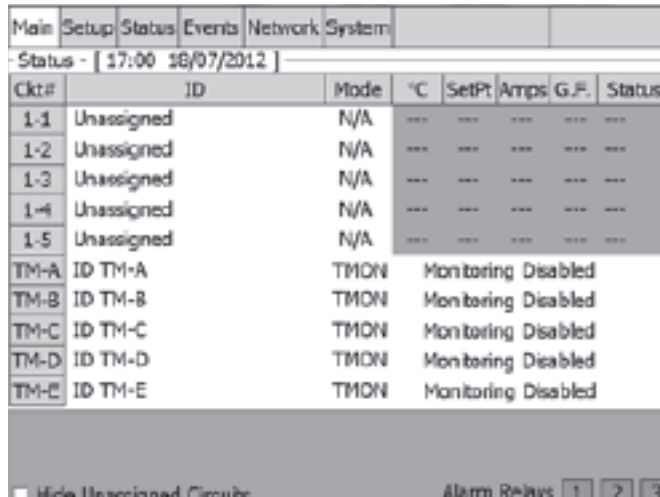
Main Setup Status Events Network System

Status - [ 17:00 18/07/2012 ]

| Ckt# | ID | Mode | °C | SetPt | Amps | G.F. | Status |
|---|---|---|---|---|---|---|---|
| 1-1 | Unassigned | N/A | --- | --- | --- | --- | --- |
| 1-2 | Unassigned | N/A | --- | --- | --- | --- | --- |
| 1-3 | Unassigned | N/A | --- | --- | --- | --- | --- |
| 1-4 | Unassigned | N/A | --- | --- | --- | --- | --- |
| 1-5 | Unassigned | N/A | --- | --- | --- | --- | --- |
| TM-A | ID TM-A | TMON | Monitoring Disabled | | | | |
| TM-B | ID TM-B | TMON | Monitoring Disabled | | | | |
| TM-C | ID TM-C | TMON | Monitoring Disabled | | | | |
| TM-D | ID TM-D | TMON | Monitoring Disabled | | | | |
| TM-E | ID TM-E | TMON | Monitoring Disabled | | | | |

Hide Unassigned Circuits

Alarm Relays 1 2 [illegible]